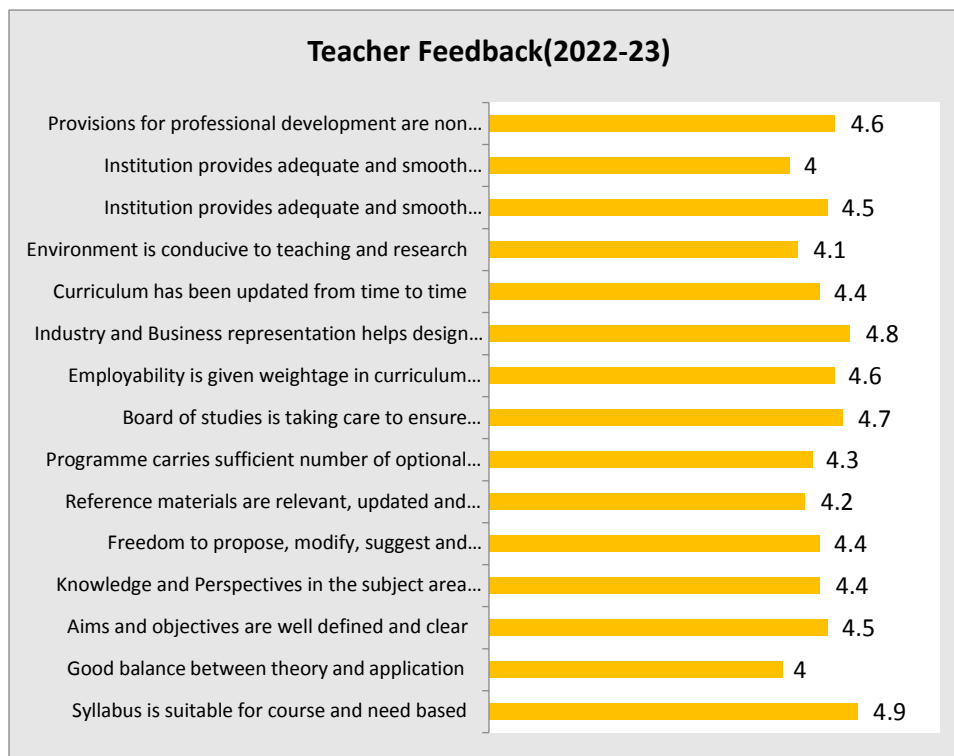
Teacher Feedback(2022-23)

Provisions for professional development are non… 4.6
Institution provides adequate and smooth… 4
Institution provides adequate and smooth… 4.5
Environment is conducive to teaching and research 4.1
Curriculum has been updated from time to time 4.4
Industry and Business representation helps design… 4.8
Employability is given weightage in curriculum… 4.6
Board of studies is taking care to ensure… 4.7
Programme carries sufficient number of optional… 4.3
Reference materials are relevant, updated and… 4.2
Freedom to propose, modify, suggest and… 4.4
Knowledge and Perspectives in the subject area… 4.4
Aims and objectives are well defined and clear 4.5
Good balance between theory and application 4
Syllabus is suitable for course and need based 4.9